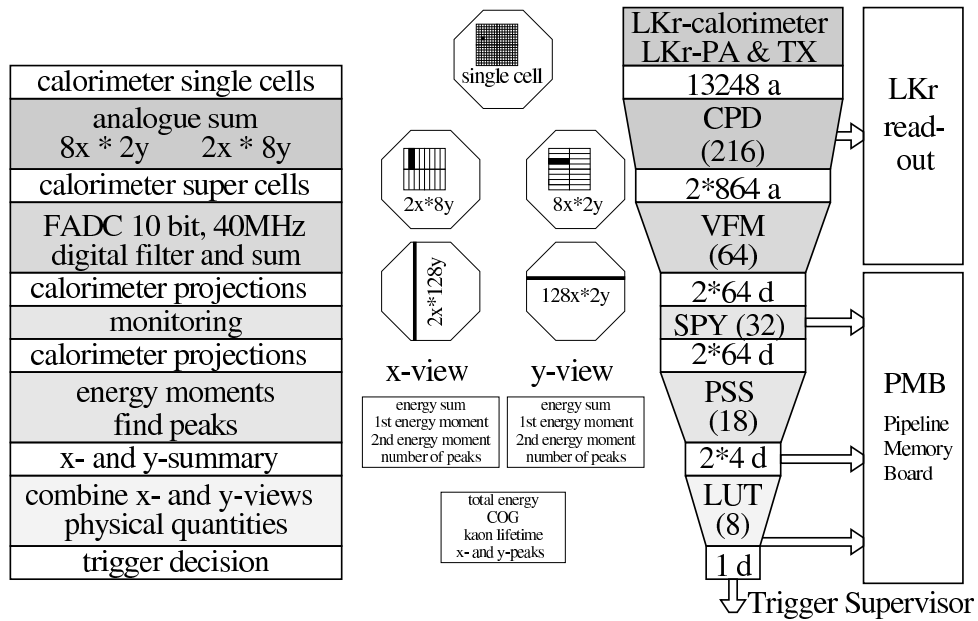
calorimeter single cells

analogue sum
8x * 2y 2x * 8y

calorimeter super cells

FADC 10 bit, 40MHz
digital filter and sum

calorimeter projections

monitoring

calorimeter projections

energy moments
find peaks

x- and y-summary

combine x- and y-views
physical quantities

trigger decision

single cell

2x*8y

8x*2y

2x*128y

128x*2y

x-view

y-view

energy sum
1st energy moment
2nd energy moment
number of peaks

energy sum
1st energy moment
2nd energy moment
number of peaks

total energy
COG
kaon lifetime
x- and y-peaks

LKr-calorimeter
LKr-PA & TX

13248 a

CPD
(216)

2*864 a

VFM
(64)

2*64 d

SPY (32)

2*64 d

PSS
(18)

2*4 d

LUT
(8)

1 d

LKr
read-
out

PMB
Pipeline
Memory
Board

Trigger Supervisor